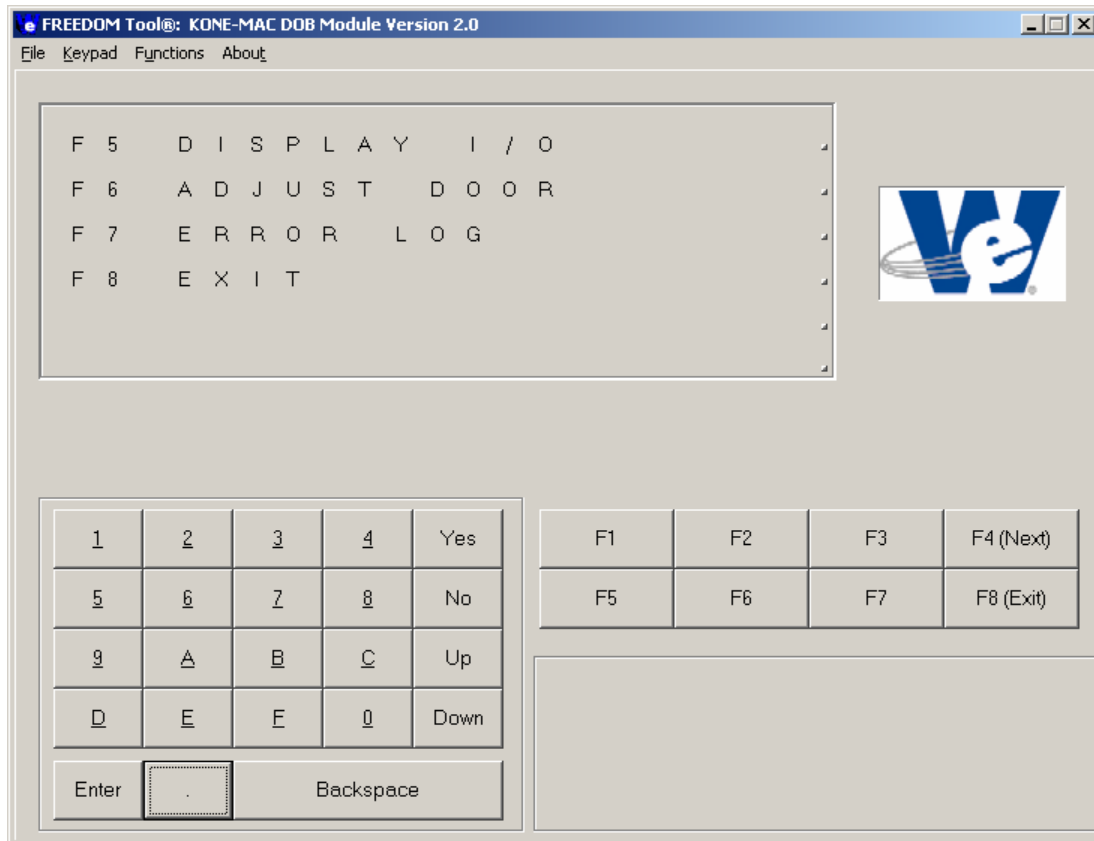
FREEDOM Tool®: KONE-MAC DOB Module Version 2.0

File Keypad Functions About

F5 DISPLAY I/O
F6 ADJUST DOOR
F7 ERROR LOG
F8 EXIT

| 1 | 2 | 3 | 4 | Yes |
|---|---|---|---|---|
| 5 | 6 | 7 | 8 | No |
| 9 | A | B | C | Up |
| D | E | F | 0 | Down |

Enter . Backspace

| F1 | F2 | F3 | F4 (Next) |
|---|---|---|---|
| F5 | F6 | F7 | F8 (Exit) |